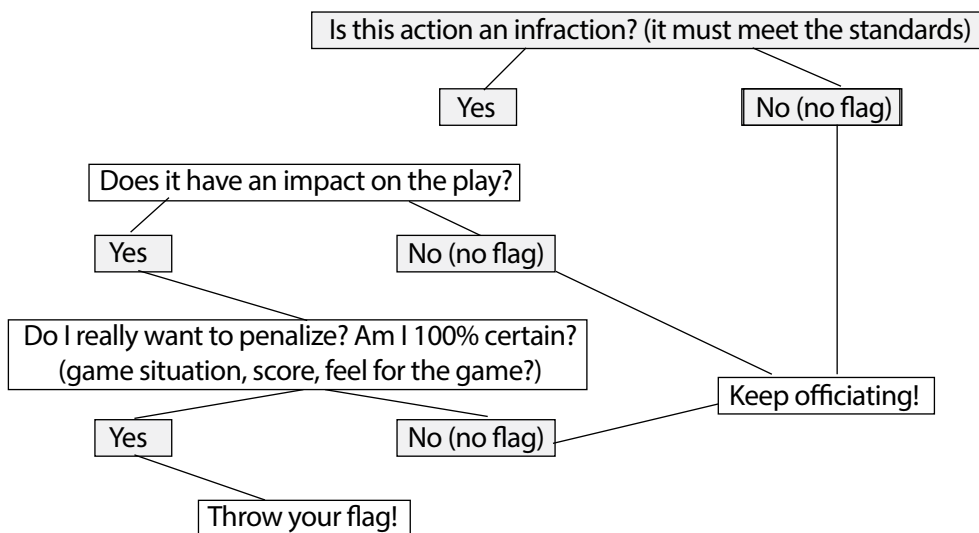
Is this action an infraction? (it must meet the standards)

Yes

No (no flag)

Does it have an impact on the play?

Yes

No (no flag)

Do I really want to penalize? Am I 100% certain? (game situation, score, feel for the game?)

Keep officiating!

Yes

No (no flag)

Throw your flag!